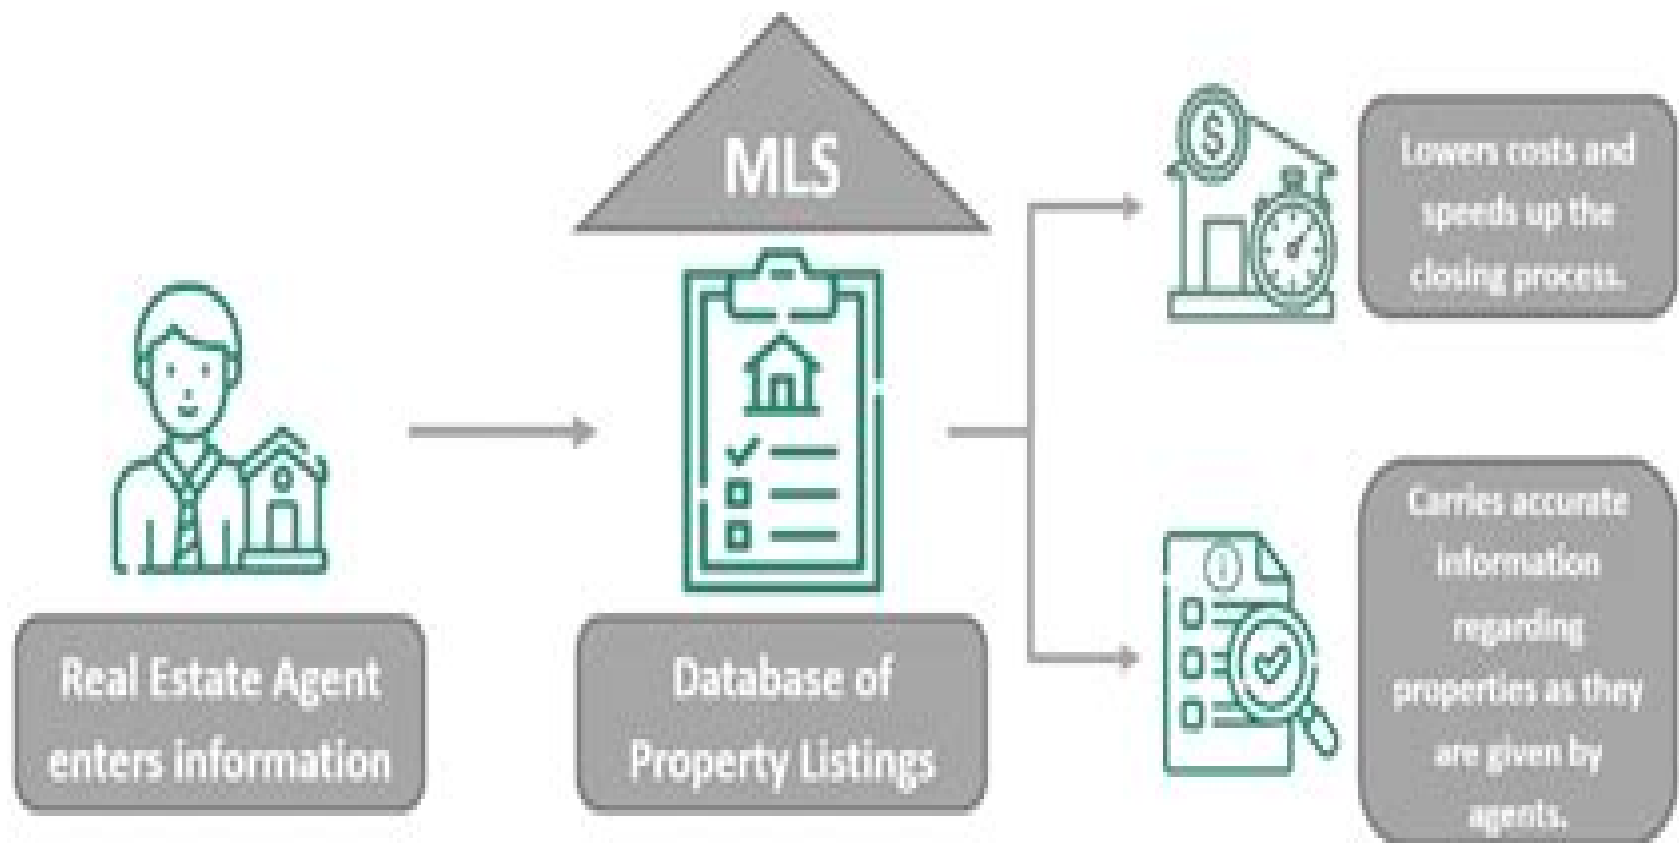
MLS

Real Estate Agent enters information

Database of Property Listings

Lowers costs and speeds up the closing process.

Carries accurate information regarding properties as they are given by agents.